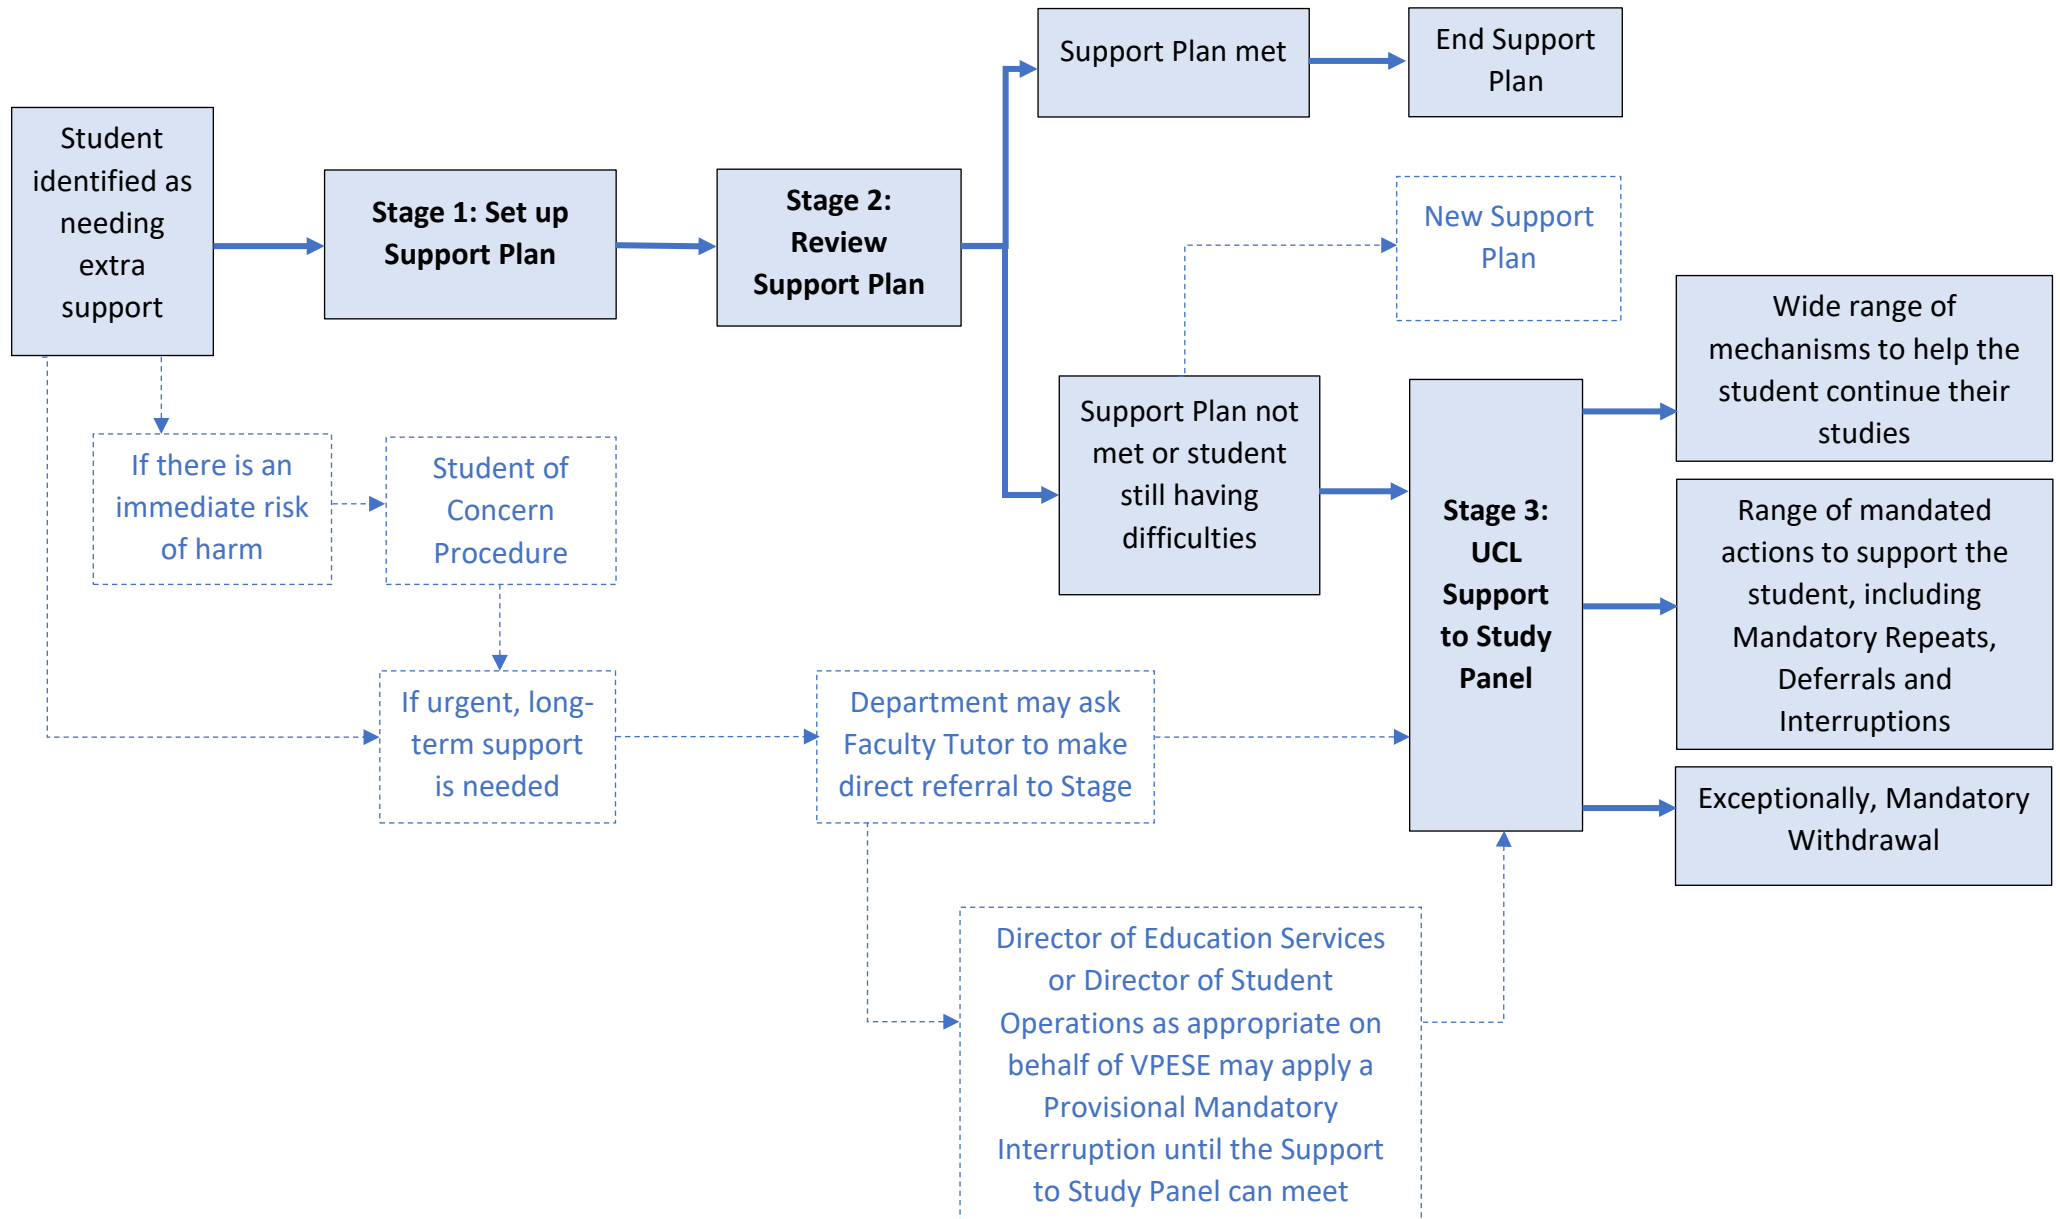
Student identified as needing extra support

Stage 1: Set up Support Plan

Stage 2: Review Support Plan

Support Plan met

End Support Plan

New Support Plan

Support Plan not met or student still having difficulties

Stage 3: UCL Support to Study Panel

Wide range of mechanisms to help the student continue their studies

Range of mandated actions to support the student, including Mandatory Repeats, Deferrals and Interruptions

Exceptionally, Mandatory Withdrawal

If there is an immediate risk of harm

Student of Concern Procedure

If urgent, long-term support is needed

Department may ask Faculty Tutor to make direct referral to Stage

Director of Education Services or Director of Student Operations as appropriate on behalf of VPESE may apply a Provisional Mandatory Interruption until the Support to Study Panel can meet